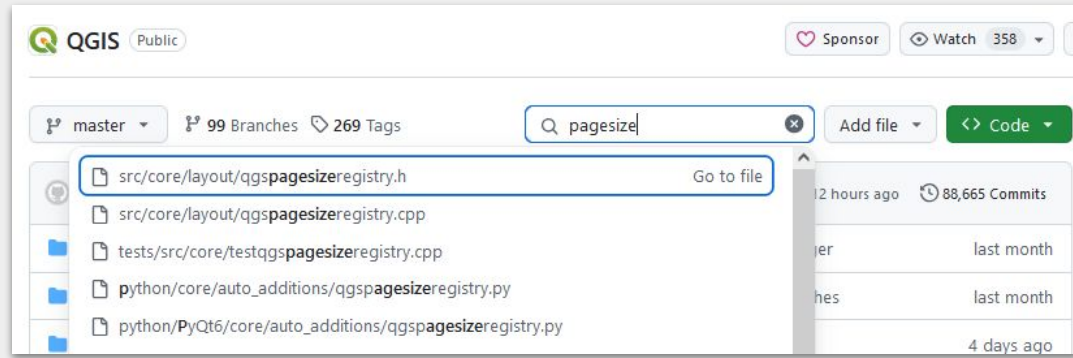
QGIS Public

Sponsor

Watch 358

master

99 Branches

269 Tags

pagesize

Add file

Code

src/core/layout/qgspagesizeregistry.h

Go to file

src/core/layout/qgspagesizeregistry.cpp

tests/src/core/testqgspagesizeregistry.cpp

python/core/auto_additions/qgspagesizeregistry.py

python/PyQt6/core/auto_additions/qgspagesizeregistry.py

2 hours ago

88,665 Commits

ger

last month

hes

last month

4 days ago